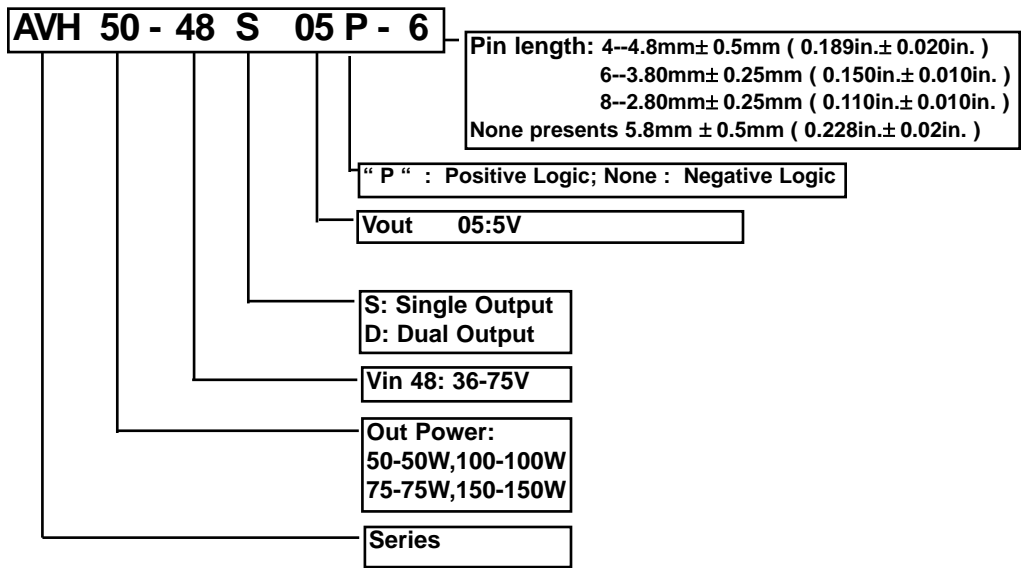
AVH 50 - 48 S 05 P - 6

Pin length: 4--4.8mm$\pm$ 0.5mm ( 0.189in.$\pm$ 0.020in. )
6--3.80mm$\pm$ 0.25mm ( 0.150in.$\pm$ 0.010in. )
8--2.80mm$\pm$ 0.25mm ( 0.110in.$\pm$ 0.010in. )
None presents 5.8mm $\pm$ 0.5mm ( 0.228in.$\pm$ 0.02in. )

" P " : Positive Logic; None : Negative Logic

Vout 05:5V

S: Single Output
D: Dual Output

Vin 48: 36-75V

Out Power:
50-50W,100-100W
75-75W,150-150W

Series